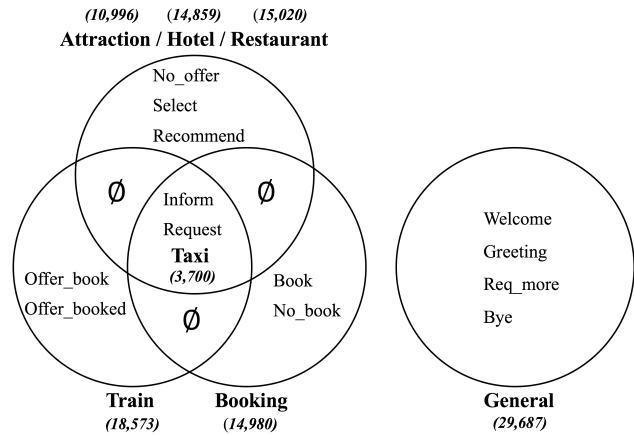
(10,996) (14,859) (15,020)
Attraction / Hotel / Restaurant

No_offer
Select
Recommend

Ø

Inform
Request

Ø

Taxi
(3,700)

Offer_book
Offer_booked

Book
No_book

Ø

Welcome
Greeting
Req_more
Bye

Train
(18,573)

Booking
(14,980)

General
(29,687)